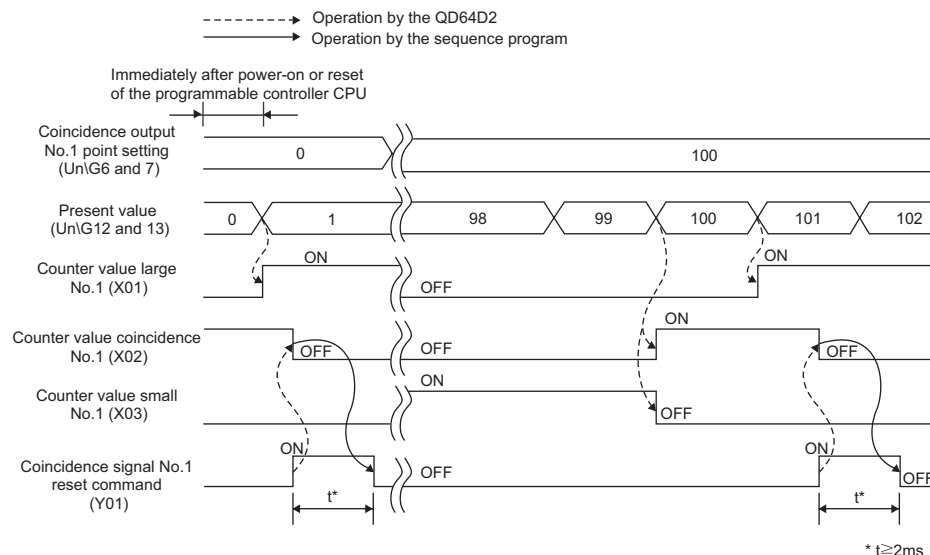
Operation by the QD64D2
Operation by the sequence program

Immediately after power-on or reset of the programmable controller CPU

Coincidence output No.1 point setting (Un\G6 and 7)
0
100

Present value (Un\G12 and 13)
0
1
98
99
100
101
102

Counter value large No.1 (X01)
ON
OFF
ON

Counter value coincidence No.1 (X02)
OFF
OFF
ON
OFF

Counter value small No.1 (X03)
ON
OFF

Coincidence signal No.1 reset command (Y01)
ON
OFF
ON
OFF
t*
t*

* t≧2ms